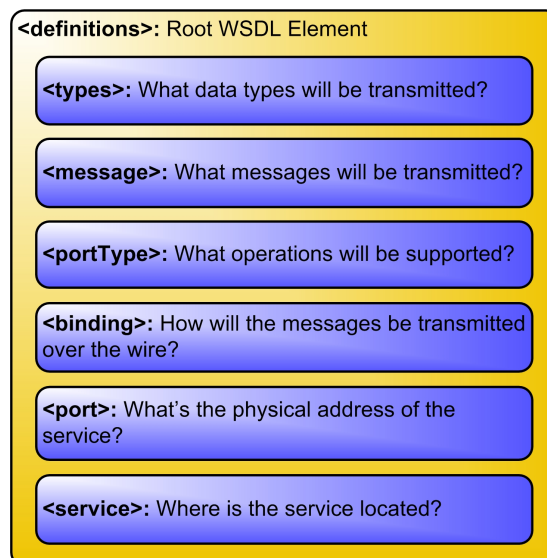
<definitions>: Root WSDL Element

<types>: What data types will be transmitted?

<message>: What messages will be transmitted?

<portType>: What operations will be supported?

<binding>: How will the messages be transmitted over the wire?

<port>: What's the physical address of the service?

<service>: Where is the service located?